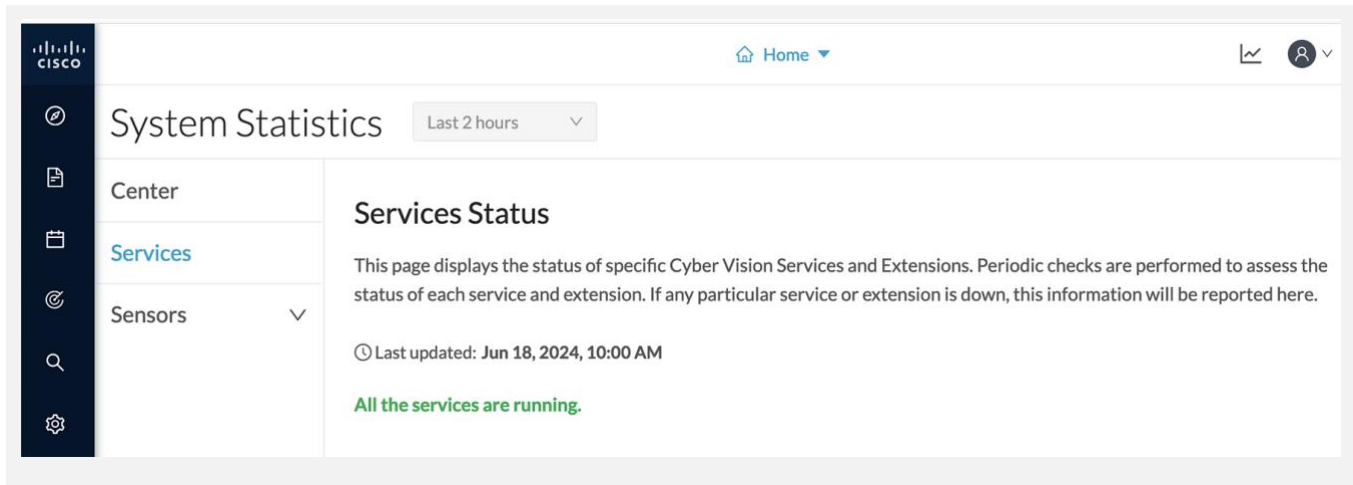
cisco

Home

System Statistics

Last 2 hours

Center

Services

Sensors

Services Status

This page displays the status of specific Cyber Vision Services and Extensions. Periodic checks are performed to assess the status of each service and extension. If any particular service or extension is down, this information will be reported here.

Last updated: Jun 18, 2024, 10:00 AM

All the services are running.